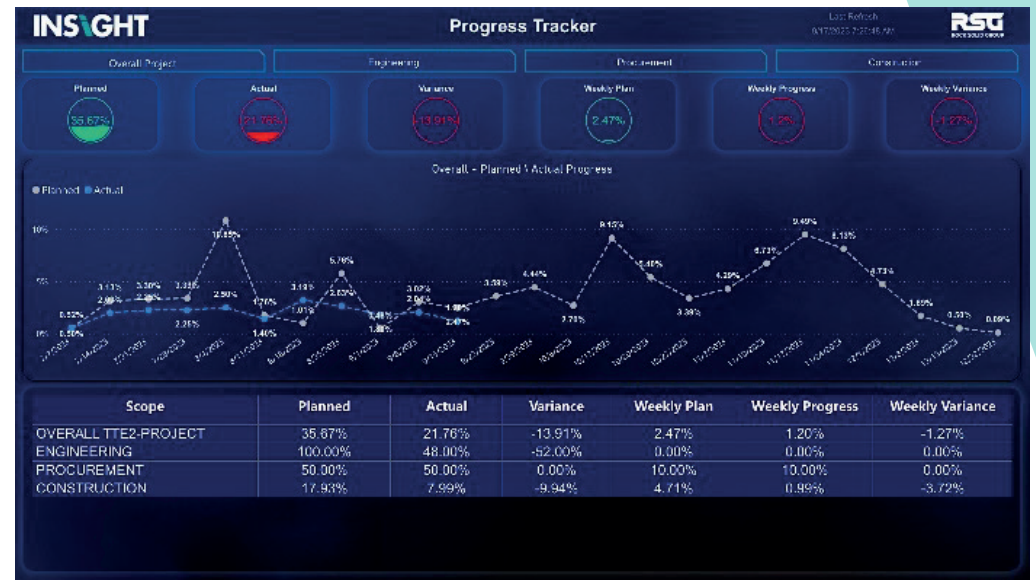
INSIGHT

Progress Tracker

Last Refresh
9/17/2023 7:27:46 AM

RSG

Overall Project | Engineering | Procurement | Construction

Planned
35.67%

Actual
21.76%

Variance
-13.91%

Weekly Plan
2.47%

Weekly Progress
1.2%

Weekly Variance
-1.27%

Overall - Planned \ Actual Progress

● Planned ● Actual

10%
5%
0%

0.52% 0.50% 3.11% 2.99% 3.30% 2.91% 3.33% 2.25% 10.85% 2.50% 1.76% 1.40% 3.13% 1.91% 5.76% 2.53% 1.48% 1.36% 3.02% 2.04% 1.80% 2.07% 3.53% 4.44% 2.75% 9.15% 5.40% 3.38% 4.39% 6.73% 9.49% 8.13% 4.73% 1.85% 0.51% 0.09%

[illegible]

| Scope | Planned | Actual | Variance | Weekly Plan | Weekly Progress | Weekly Variance |
|---|---|---|---|---|---|---|
| OVERALL TTE2-PROJECT | 35.67% | 21.76% | -13.91% | 2.47% | 1.20% | -1.27% |
| ENGINEERING | 100.00% | 48.00% | -52.00% | 0.00% | 0.00% | 0.00% |
| PROCUREMENT | 50.00% | 50.00% | 0.00% | 10.00% | 10.00% | 0.00% |
| CONSTRUCTION | 17.93% | 7.99% | -9.94% | 4.71% | 0.99% | -3.72% |